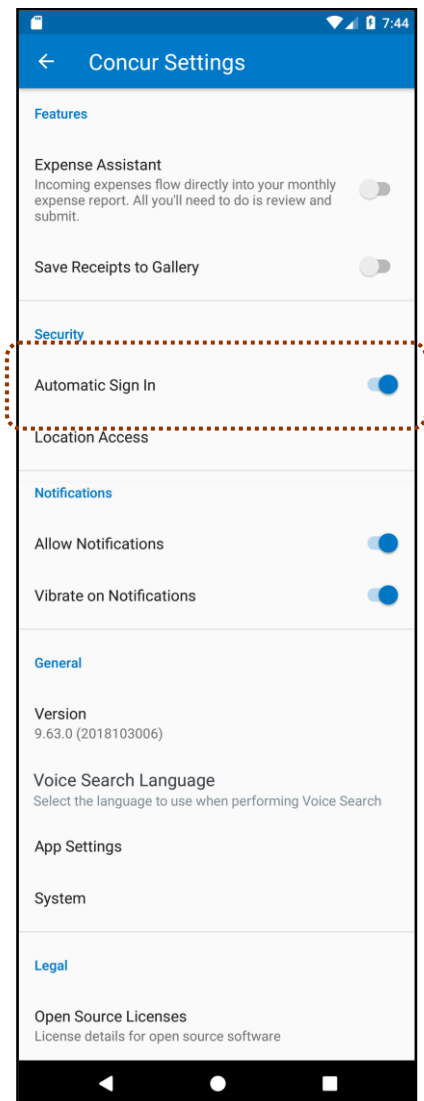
7:44

←  Concur Settings

Features

Expense Assistant
Incoming expenses flow directly into your monthly expense report. All you'll need to do is review and submit.

Save Receipts to Gallery

Security

Automatic Sign In

Location Access

Notifications

Allow Notifications

Vibrate on Notifications

General

Version
9.63.0 (2018103006)

Voice Search Language
Select the language to use when performing Voice Search

App Settings

System

Legal

Open Source Licenses
License details for open source software